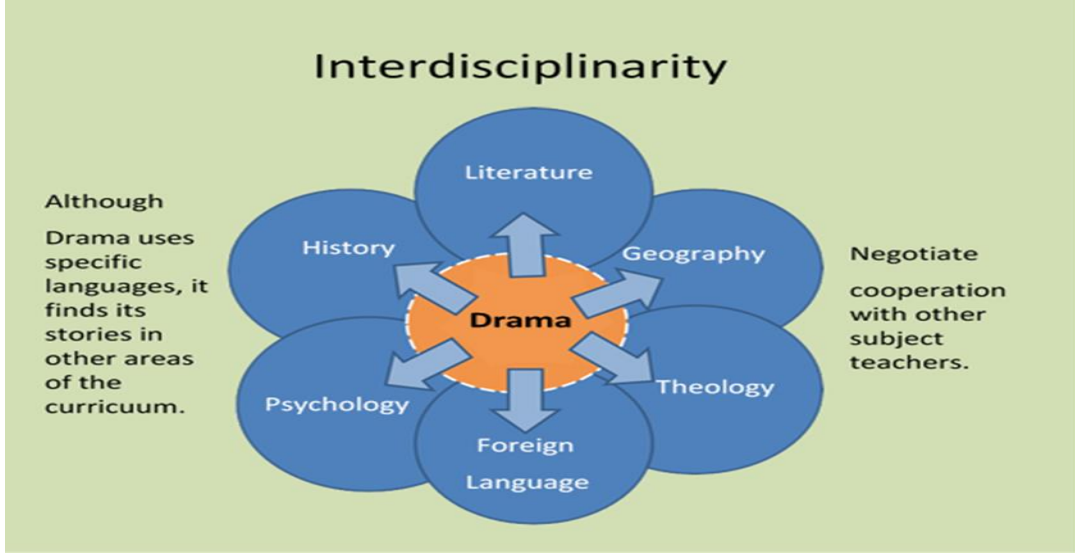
Interdisciplinarity

Although

Drama uses specific languages, it finds its stories in other areas of the curricuum.

Literature

History

Geography

Drama

Psychology

Theology

Foreign Language

Negotiate

cooperation with other subject teachers.